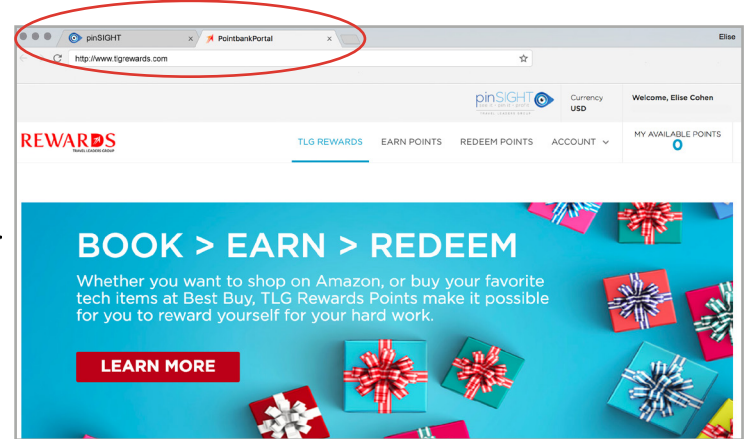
pinSIGHT ×
PointbankPortal ×
Elise
http://www.tlgrewards.com

pinSIGHT
TRAVEL LEADERS GROUP
Currency
USD
Welcome, Elise Cohen

REWARDS
TRAVEL LEADERS GROUP
TLG REWARDS
EARN POINTS
REDEEM POINTS
ACCOUNT
MY AVAILABLE POINTS
0

BOOK > EARN > REDEEM

Whether you want to shop on Amazon, or buy your favorite tech items at Best Buy, TLG Rewards Points make it possible for you to reward yourself for your hard work.

LEARN MORE